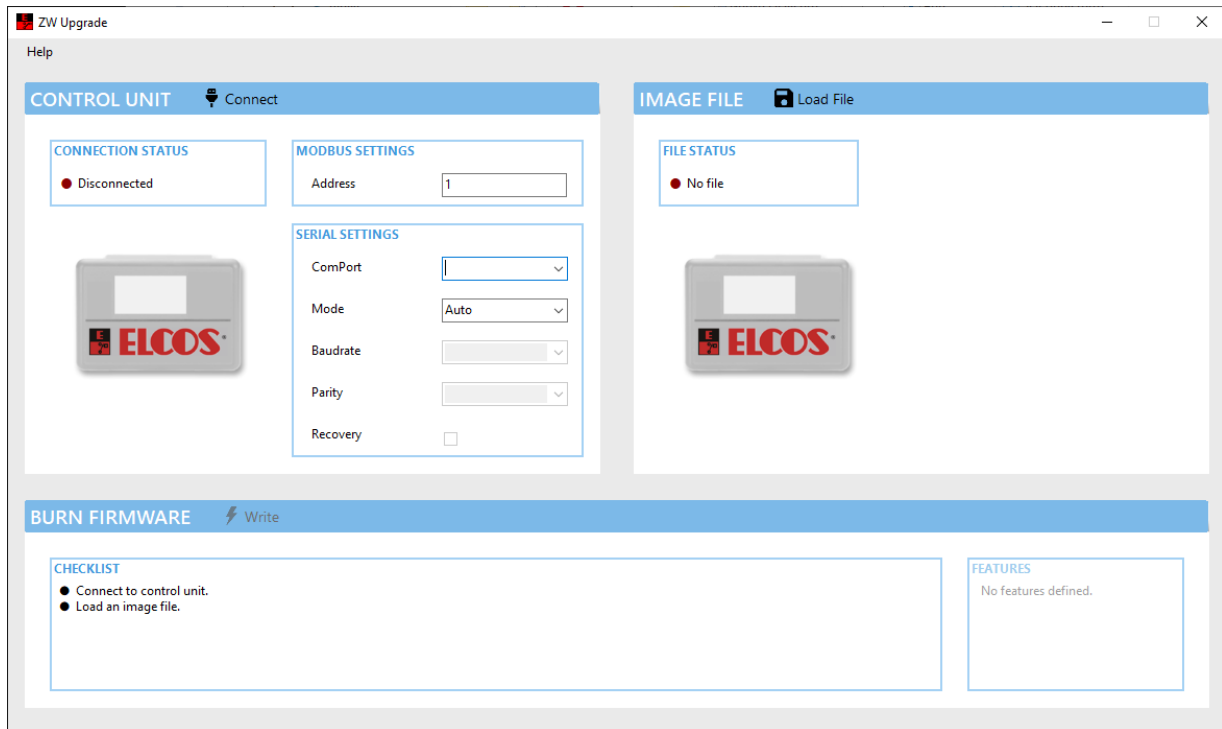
ZW Upgrade

Help

CONTROL UNIT Connect

CONNECTION STATUS
Disconnected

MODBUS SETTINGS
Address 1

SERIAL SETTINGS
ComPort
Mode Auto
Baudrate
Parity
Recovery

ELCOS

IMAGE FILE Load File

FILE STATUS
No file

ELCOS

BURN FIRMWARE Write

CHECKLIST
● Connect to control unit.
● Load an image file.

FEATURES
No features defined.